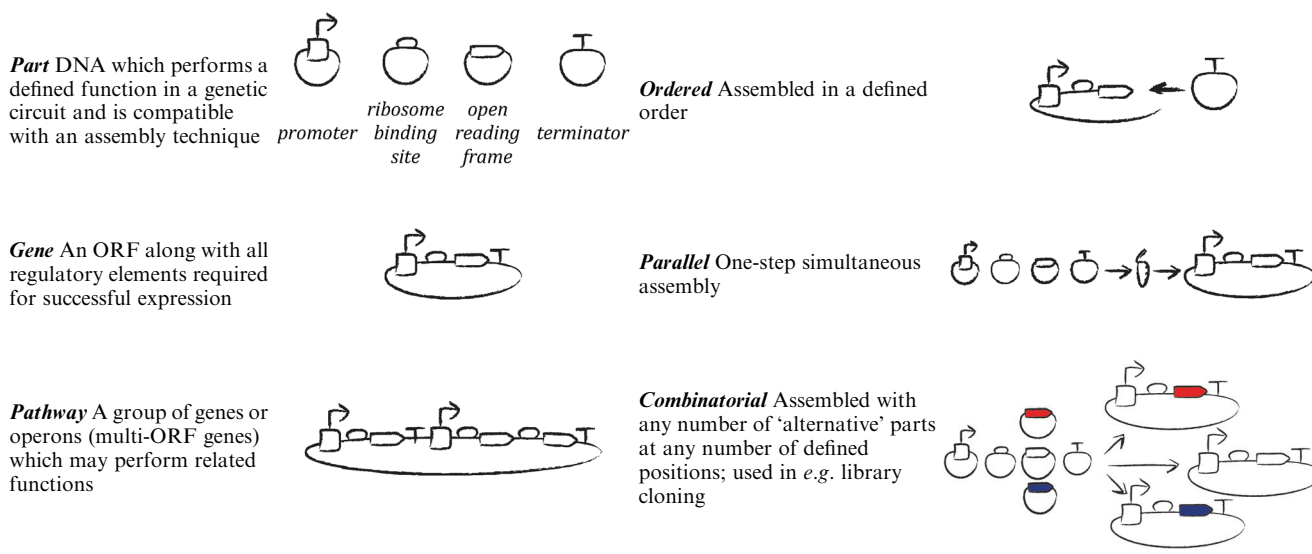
***Part*** DNA which performs a defined function in a genetic circuit and is compatible with an assembly technique

*promoter* *ribosome binding site* *open reading frame* *terminator*

***Ordered*** Assembled in a defined order

***Gene*** An ORF along with all regulatory elements required for successful expression

***Parallel*** One-step simultaneous assembly

***Pathway*** A group of genes or operons (multi-ORF genes) which may perform related functions

***Combinatorial*** Assembled with any number of 'alternative' parts at any number of defined positions; used in *e.g.* library cloning